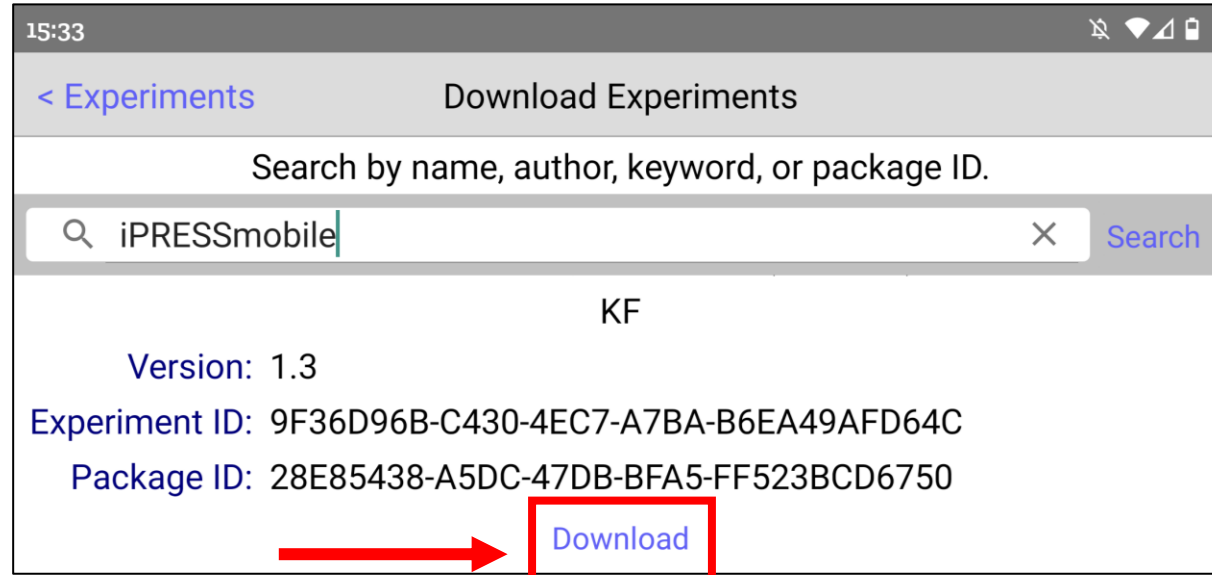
15:33

< Experiments Download Experiments

Search by name, author, keyword, or package ID.

iPRESSmobile Search

KF

Version: 1.3

Experiment ID: 9F36D96B-C430-4EC7-A7BA-B6EA49AFD64C

Package ID: 28E85438-A5DC-47DB-BFA5-FF523BCD6750

Download